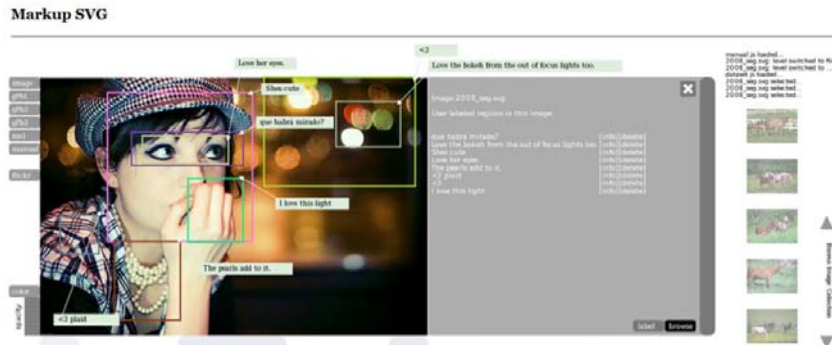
Markup SVG

<3

Love her eyes.

Love the bokeh from the out of focus lights too.

Shes cute

que habra mirado?

I love this light

The pearls add to it.

<3 plaid

image

gFb1

gFb2

gFb3

sat1

manual

flickr

color

opacity

Image 2008_sag.svg

User labeled regions in this image

que habra mirado? [info][delete]
Love the bokeh from the out of focus lights too. [info][delete]
Shes cute [info][delete]
Love her eyes. [info][delete]
The pearls add to it. [info][delete]
<3 plaid [info][delete]
<3 [info][delete]
I love this light [info][delete]

label

browse

manual js loaded...
2008_sag.svg: level switched to fl...
2008_sag.svg: level switched to ...
dataset js loaded...
2008_sag.svg selected...
2008_sag.svg selected...
2008_sag.svg selected...

Browse Image Collection